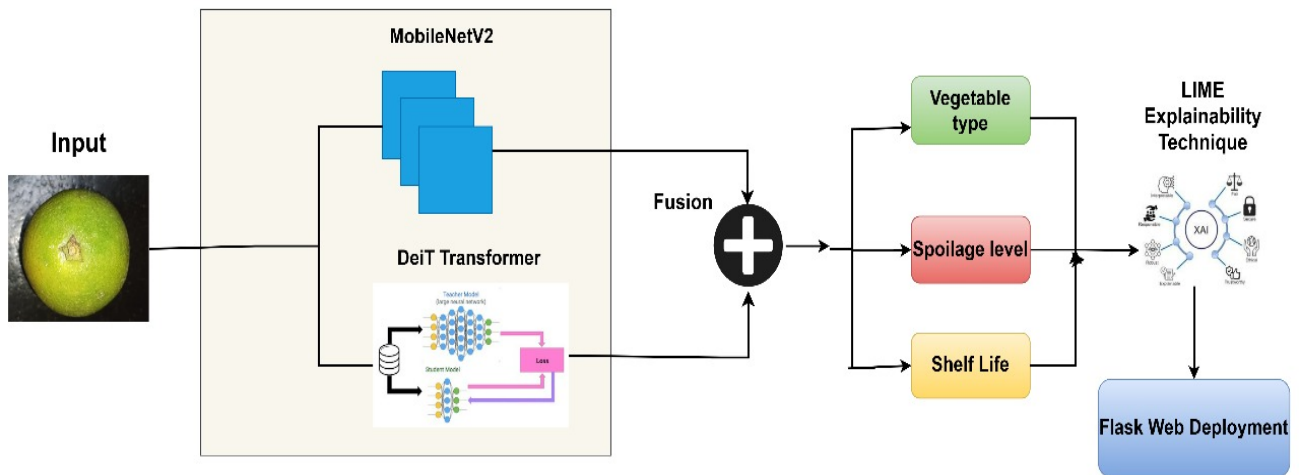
Input

MobileNetV2

DeiT Transformer

Teacher Model (large neural network)

Loss

Student Model

Fusion

Vegetable type

Spoilage level

Shelf Life

LIME Explainability Technique

XAI

Flask Web Deployment